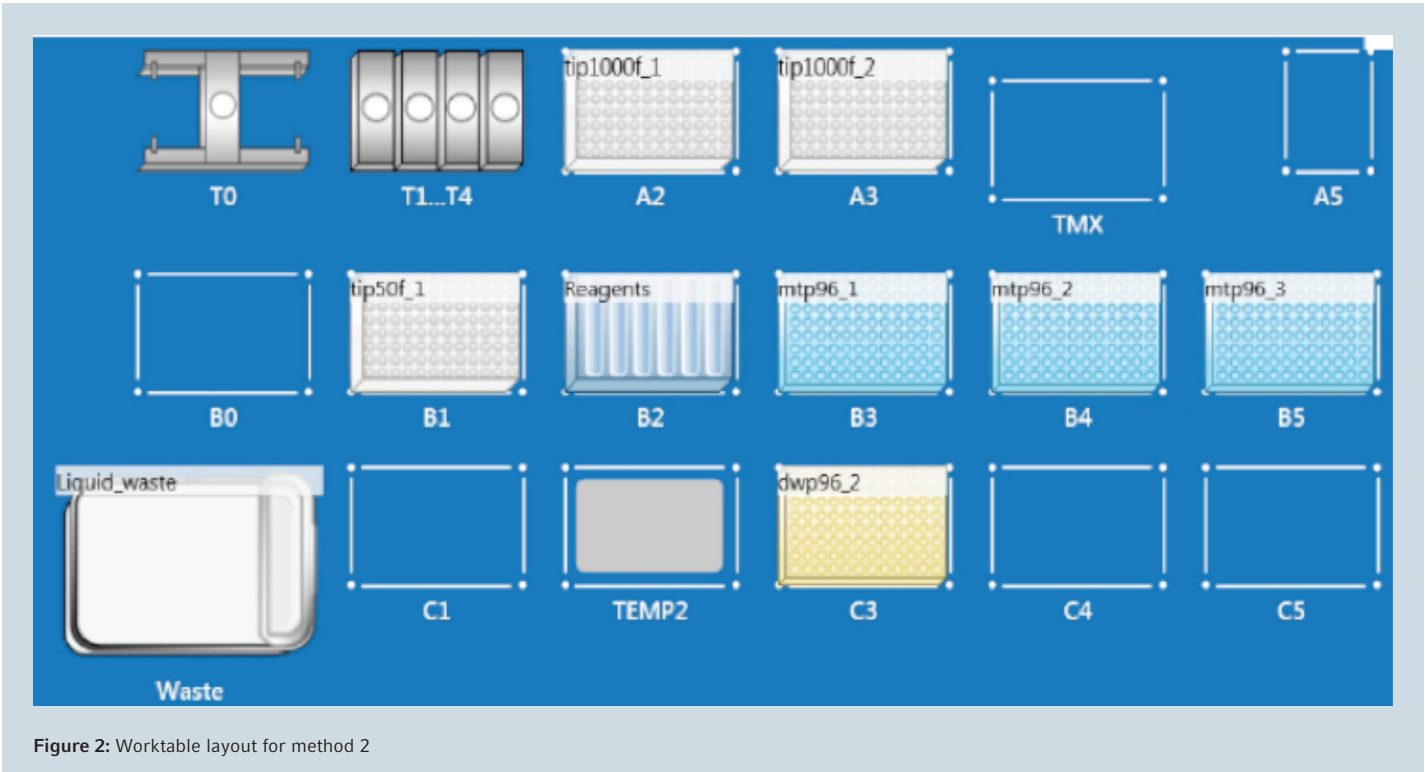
T0

T1...T4

tip1000f_1

A2

tip1000f_2

A3

TMX

A5

B0

tip50f_1

B1

Reagents

B2

mtp96_1

B3

mtp96_2

B4

mtp96_3

B5

Liquid_waste

Waste

C1

TEMP2

dwp96_2

C3

C4

C5

**Figure 2:** Worktable layout for method 2